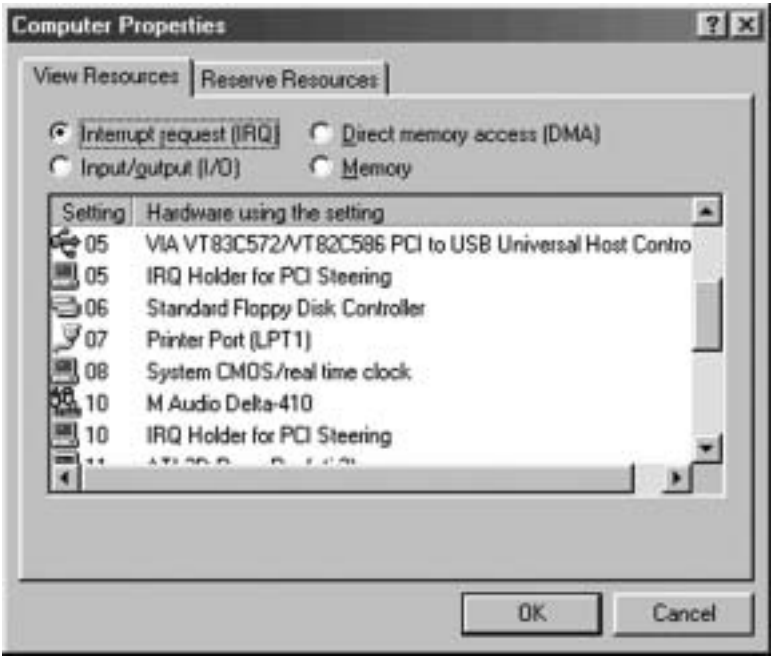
Computer Properties

?

View Resources

Reserve Resources

Interrupt request (IRQ)

Direct memory access (DMA)

Input/output (I/O)

Memory

| Setting | Hardware using the setting |
|---|---|
| 05 | VIA VT83C572/VT82C586 PCI to USB Universal Host Contro |
| 05 | IRQ Holder for PCI Steering |
| 06 | Standard Floppy Disk Controller |
| 07 | Printer Port (LPT1) |
| 08 | System CMOS/real time clock |
| 10 | M Audio Delta-410 |
| 10 | IRQ Holder for PCI Steering |
| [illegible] | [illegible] |

OK

Cancel